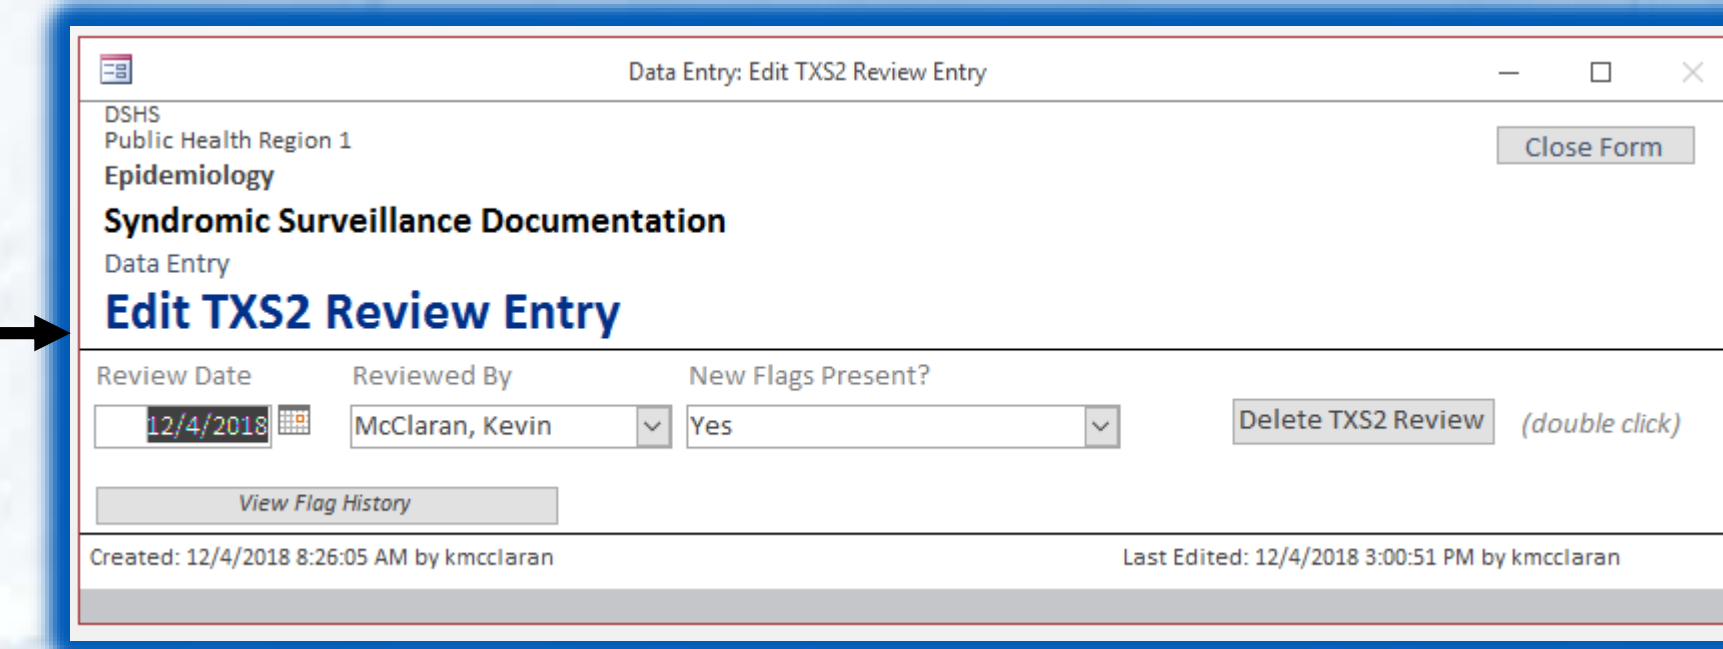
Data Entry: Edit TXS2 Review Entry

DSHS
Public Health Region 1
Epidemiology

Close Form

Syndromic Surveillance Documentation

Data Entry

Edit TXS2 Review Entry

Review Date
12/4/2018

Reviewed By
McClaran, Kevin

New Flags Present?
Yes

Delete TXS2 Review

(double click)

View Flag History

Created: 12/4/2018 8:26:05 AM by kmcclaran

Last Edited: 12/4/2018 3:00:51 PM by kmcclaran